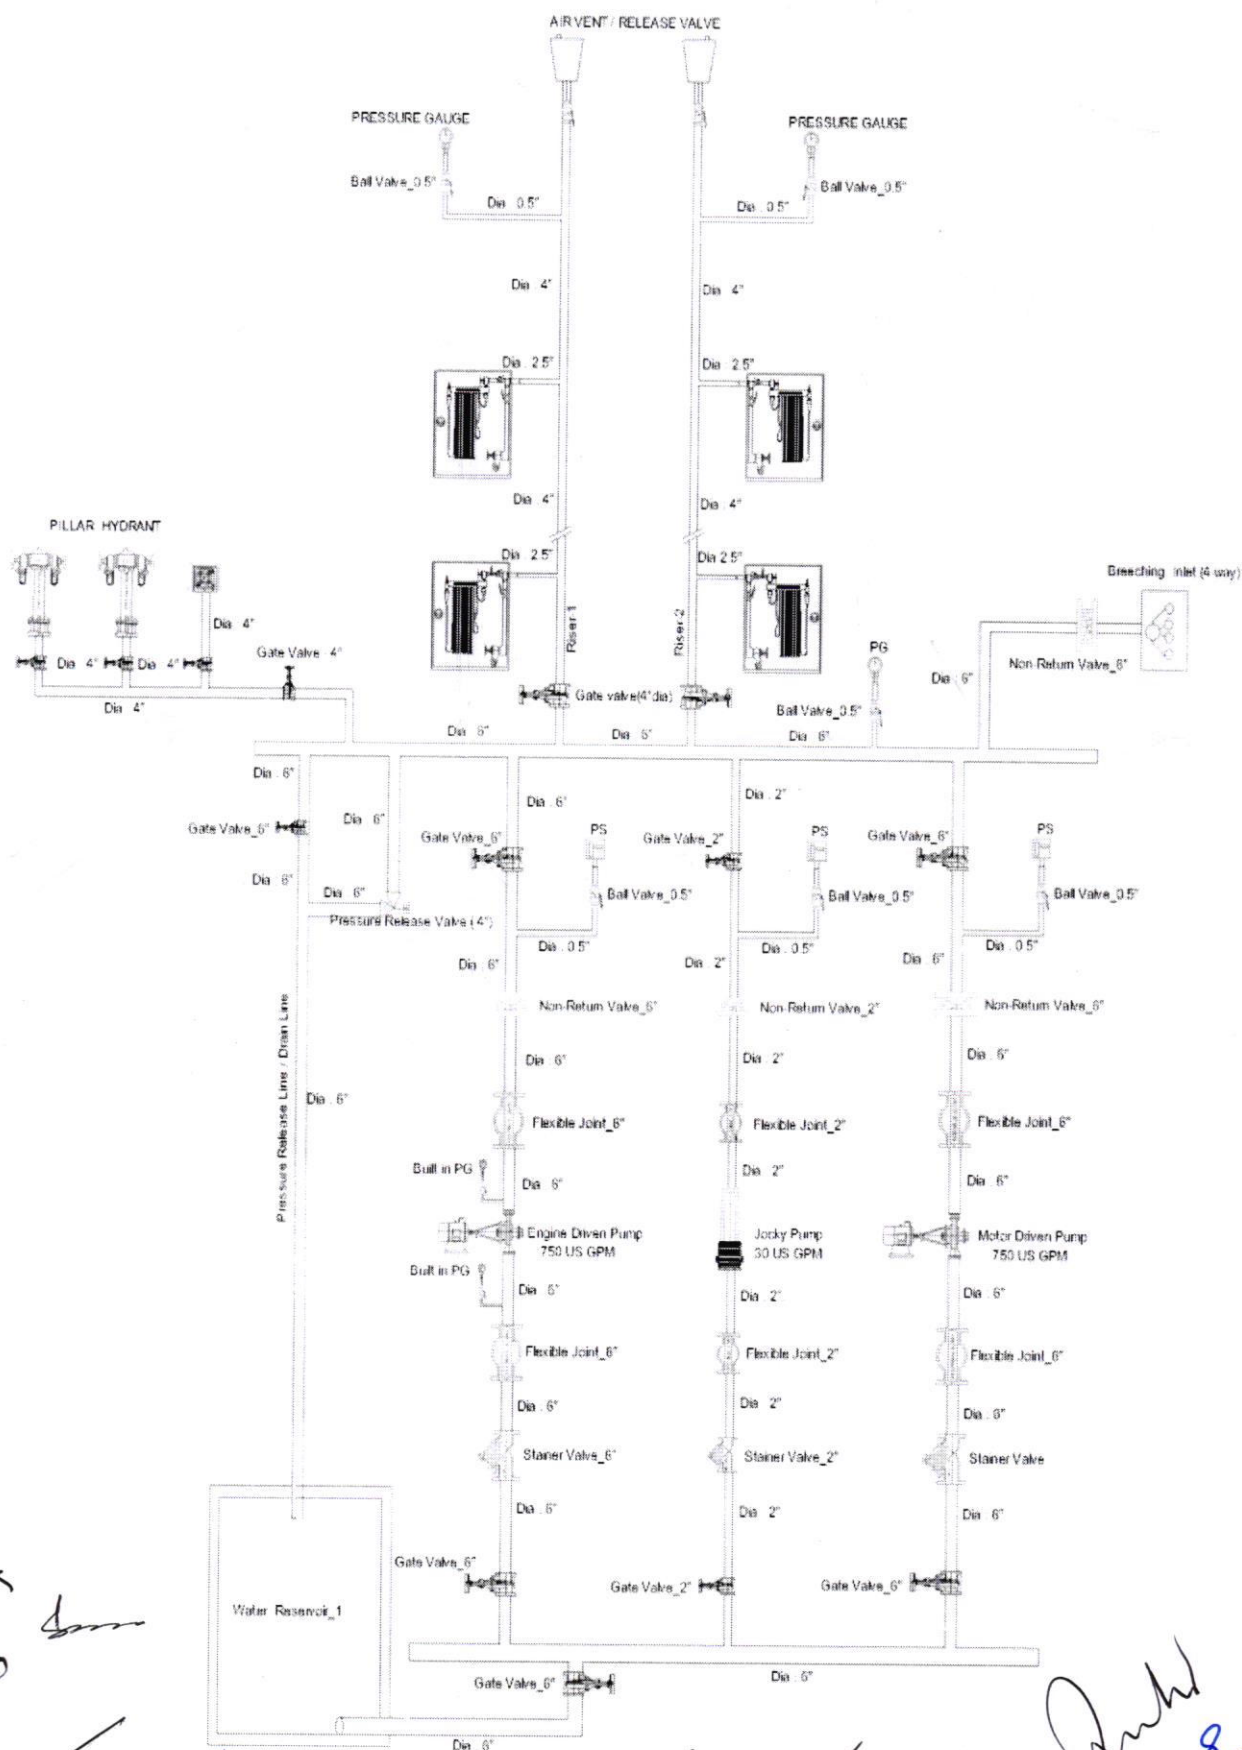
AIR VENT / RELEASE VALVE

PRESSURE GAUGE

PRESSURE GAUGE

Ball Valve_0.5"

Ball Valve_0.5"

Dia : 0.5"

Dia : 0.5"

Dia : 4"

Dia : 4"

Dia : 2.5"

Dia : 2.5"

Dia : 4"

Dia : 4"

Dia : 2.5"

Dia 2.5"

PILLAR HYDRANT

Breeching Inlet (4 way)

Dia : 4"

Riser 1

Riser 2

PG

Non-Return Valve_6"

Dia : 4"

Dia : 4"

Gate Valve : 4"

Dia : 6"

Gate valve(4"dia)

Ball Valve_0.5"

Dia : 4"

Dia : 6"

Dia : 6"

Dia : 6"

Dia : 6"

Dia : 6"

Dia : 2"

Gate Valve_6"

Dia : 6"

Gate Valve_6"

PS

Gate Valve_2"

PS

Gate Valve_6"

PS

Dia : 6"

Dia : 6"

Ball Valve_0.5"

Ball Valve_0.5"

Ball Valve_0.5"

Pressure Release Valve (4")

Dia : 0.5"

Dia : 0.5"

Dia : 0.5"

Dia : 6"

Dia : 2"

Dia : 6"

Non-Return Valve_6"

Non-Return Valve_2"

Non-Return Valve_6"

Pressure Release Line / Drain Line

Dia : 6"

Dia : 2"

Dia : 6"

Dia : 6"

Flexible Joint_6"

Flexible Joint_2"

Flexible Joint_6"

Built in PG

Dia : 6"

Dia : 2"

Dia : 6"

Engine Driven Pump 750 US GPM

Jocky Pump 30 US GPM

Motor Driven Pump 750 US GPM

Built in PG

Dia : 6"

Dia : 2"

Dia : 6"

Flexible Joint_6"

Flexible Joint_2"

Flexible Joint_6"

Dia : 6"

Dia : 2"

Dia : 6"

Staner Valve_6"

Staner Valve_2"

Staner Valve

Dia : 6"

Dia : 2"

Dia : 6"

Gate Valve_6"

Gate Valve_2"

Gate Valve_6"

Water Reservoir_1

Gate Valve_6"

Dia : 6"

Dia : 6"